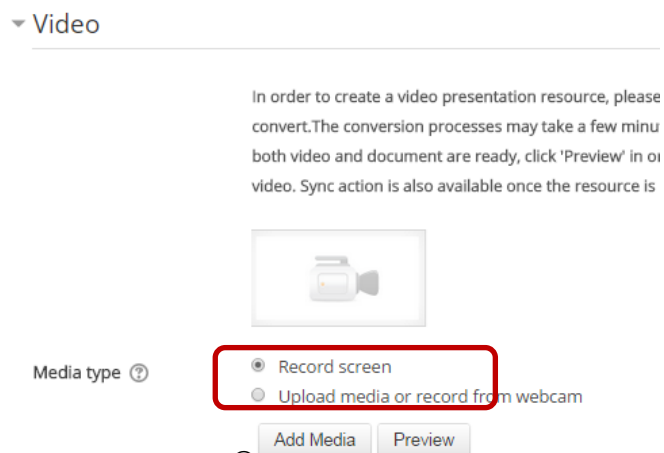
Video

In order to create a video presentation resource, please convert.The conversion processes may take a few minu both video and document are ready, click 'Preview' in o video. Sync action is also available once the resource is

Media type

Record screen
Upload media or record from webcam

Add Media Preview